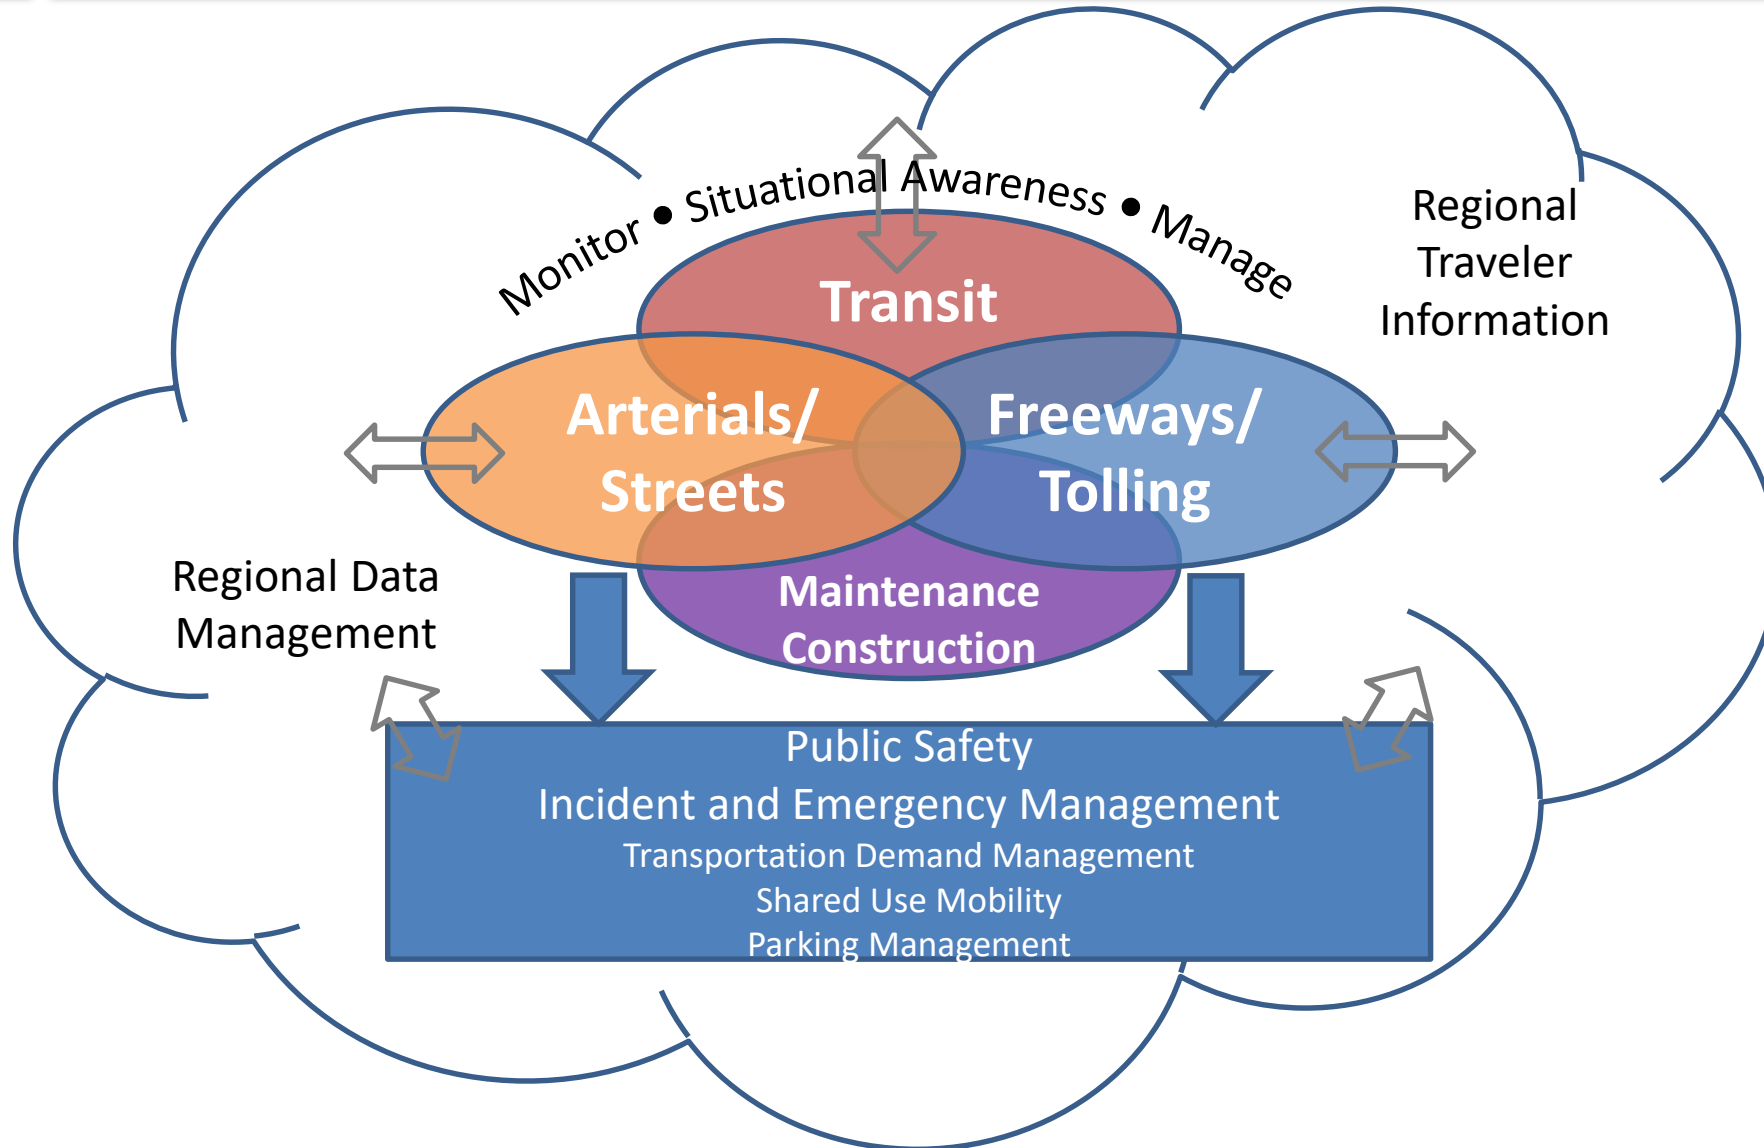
Monitor • Situational Awareness • Manage

Regional Traveler Information

Transit

Arterials/ Streets

Freeways/ Tolling

Maintenance Construction

Regional Data Management

Public Safety
Incident and Emergency Management
Transportation Demand Management
Shared Use Mobility
Parking Management